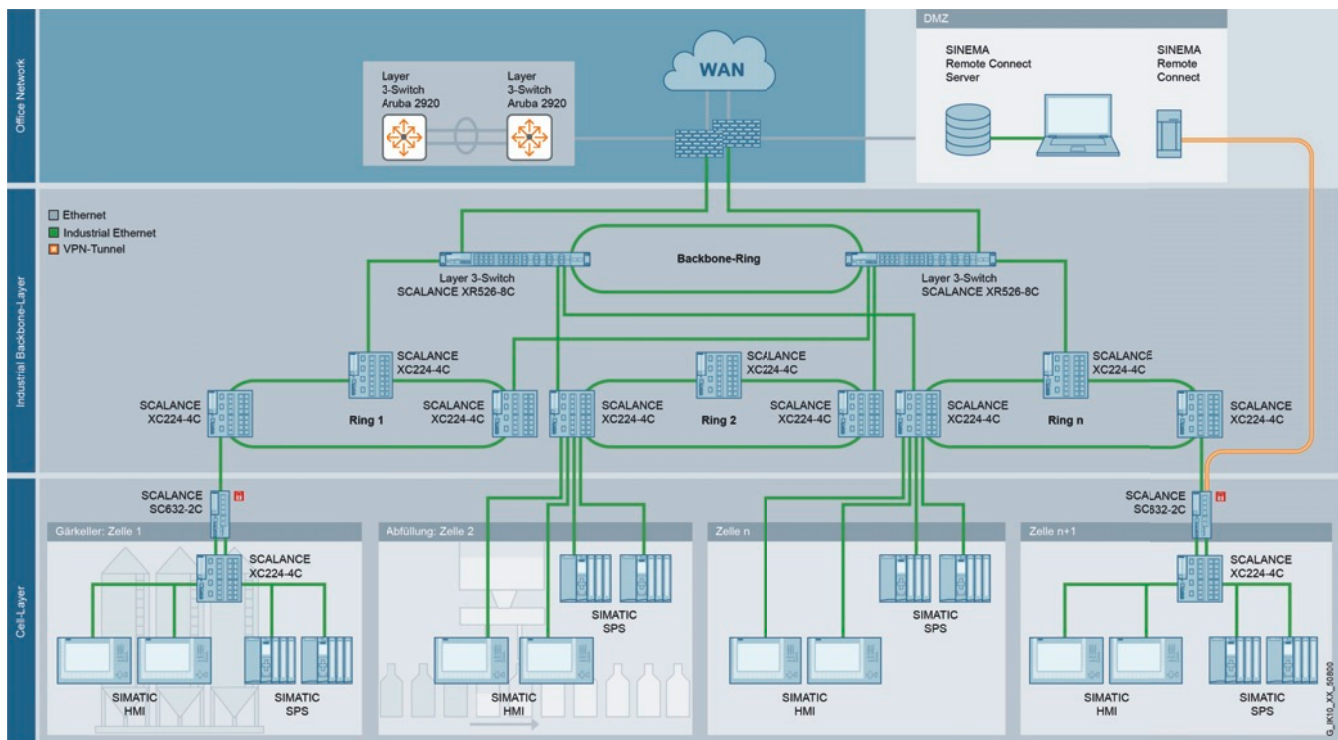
Office Network

Layer 3-Switch Aruba 2920

Layer 3-Switch Aruba 2920

WAN

DMZ

SINEMA Remote Connect Server

SINEMA Remote Connect

Industrial Backbone-Layer

Ethernet
Industrial Ethernet
VPN-Tunnel

Layer 3-Switch SCALANCE XR526-8C

Backbone-Ring

Layer 3-Switch SCALANCE XR526-8C

SCALANCE XC224-4C

SCALANCE XC224-4C

SCALANCE XC224-4C

SCALANCE XC224-4C

Ring 1

SCALANCE XC224-4C

SCALANCE XC224-4C

Ring 2

SCALANCE XC224-4C

SCALANCE XC224-4C

Ring n

SCALANCE XC224-4C

Cell-Layer

SCALANCE SC632-2C

SCALANCE SC632-2C

Gärkeller: Zelle 1

SCALANCE XC224-4C

SIMATIC HMI

SIMATIC SPS

Abfüllung: Zelle 2

SIMATIC SPS

SIMATIC HMI

Zelle n

SIMATIC SPS

SIMATIC HMI

Zelle n+1

SCALANCE XC224-4C

SIMATIC HMI

SIMATIC SPS

G_IK10_XX_50800